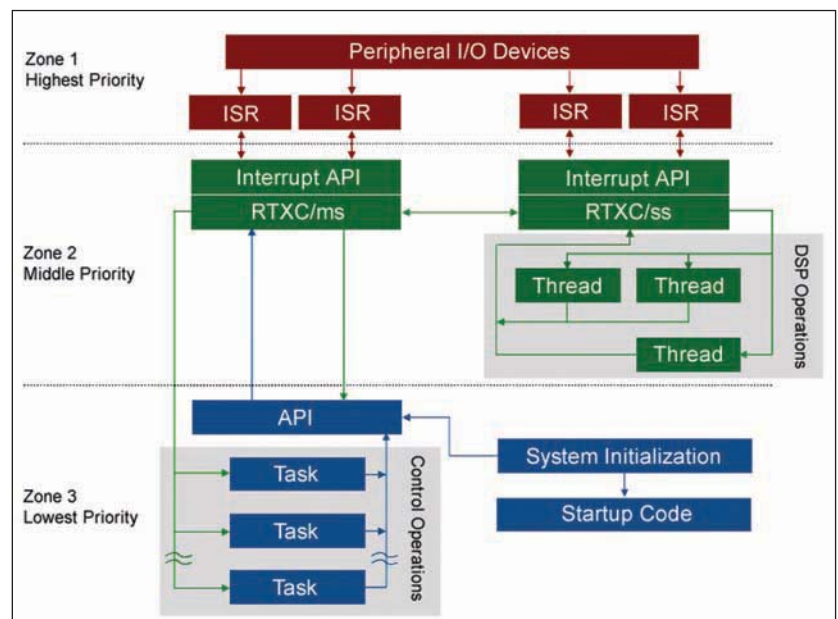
Zone 1
Highest Priority

Peripheral I/O Devices

ISR
ISR
ISR
ISR

Interrupt API
RTXC/ms

Interrupt API
RTXC/ss

Zone 2
Middle Priority

Thread
Thread
Thread

DSP Operations

API

Zone 3
Lowest Priority

Task
Task
Task

Control Operations

System Initialization
Startup Code